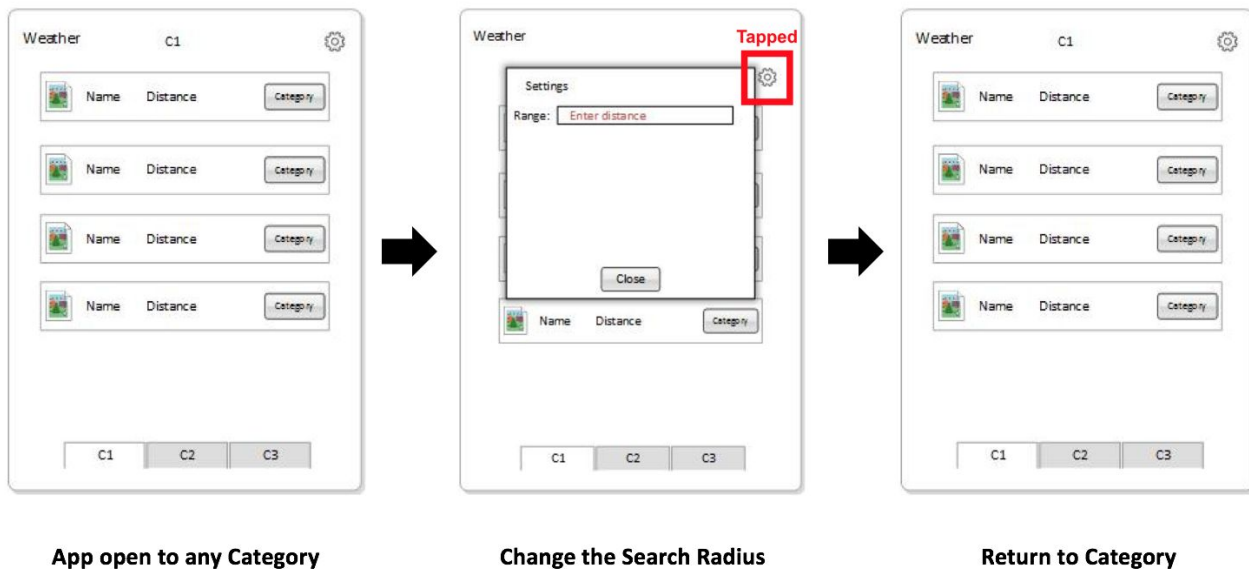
Weather C1

Name Distance Category

Name Distance Category

Name Distance Category

Name Distance Category

C1 C2 C3

App open to any Category

Weather

Tapped

Settings

Range: Enter distance

Close

Name Distance Category

C1 C2 C3

Change the Search Radius

Weather C1

Name Distance Category

Name Distance Category

Name Distance Category

Name Distance Category

C1 C2 C3

Return to Category